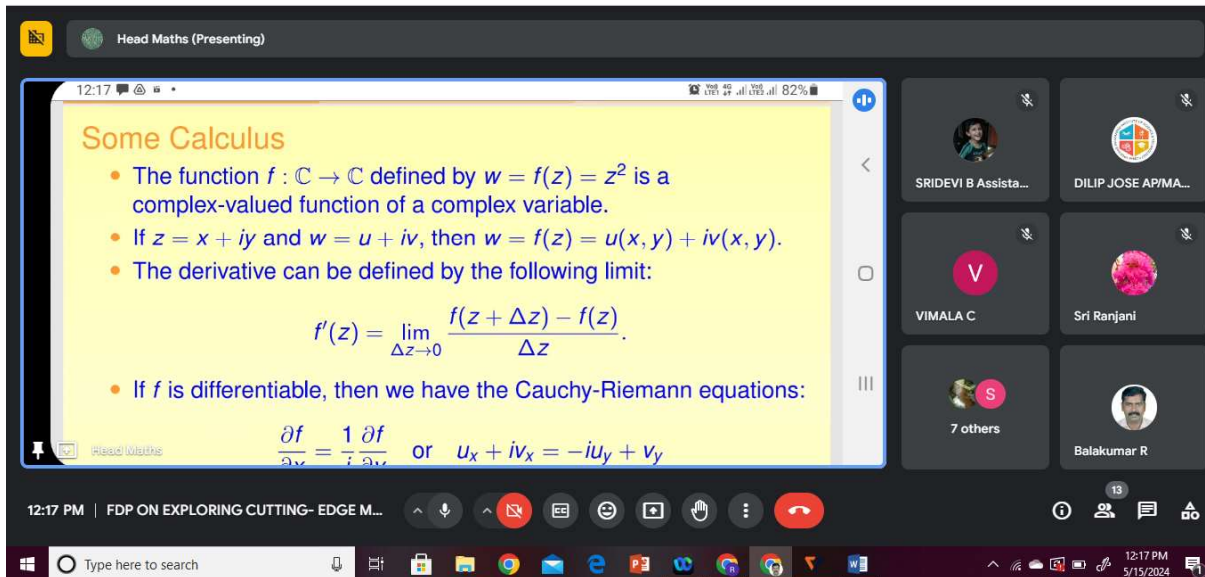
Head Maths (Presenting)

12:17

82%

Some Calculus

• The function $f : \mathbb{C} \to \mathbb{C}$ defined by $w = f(z) = z^2$ is a complex-valued function of a complex variable.
• If $z = x + iy$ and $w = u + iv$, then $w = f(z) = u(x, y) + iv(x, y)$.
• The derivative can be defined by the following limit:

$f'(z) = \lim_{\Delta z \to 0} \frac{f(z + \Delta z) - f(z)}{\Delta z}.$

• If $f$ is differentiable, then we have the Cauchy-Riemann equations:

$\frac{\partial f}{\partial x} = \frac{1}{i} \frac{\partial f}{\partial y}$ or $u_x + iv_x = -iu_y + v_y$

Head Maths

SRIDEVI B Assista...

DILIP JOSE AP/MA...

V

VIMALA C

Sri Ranjani

S

7 others

Balakumar R

12:17 PM | FDP ON EXPLORING CUTTING- EDGE M...

13

Type here to search

12:17 PM
5/15/2024